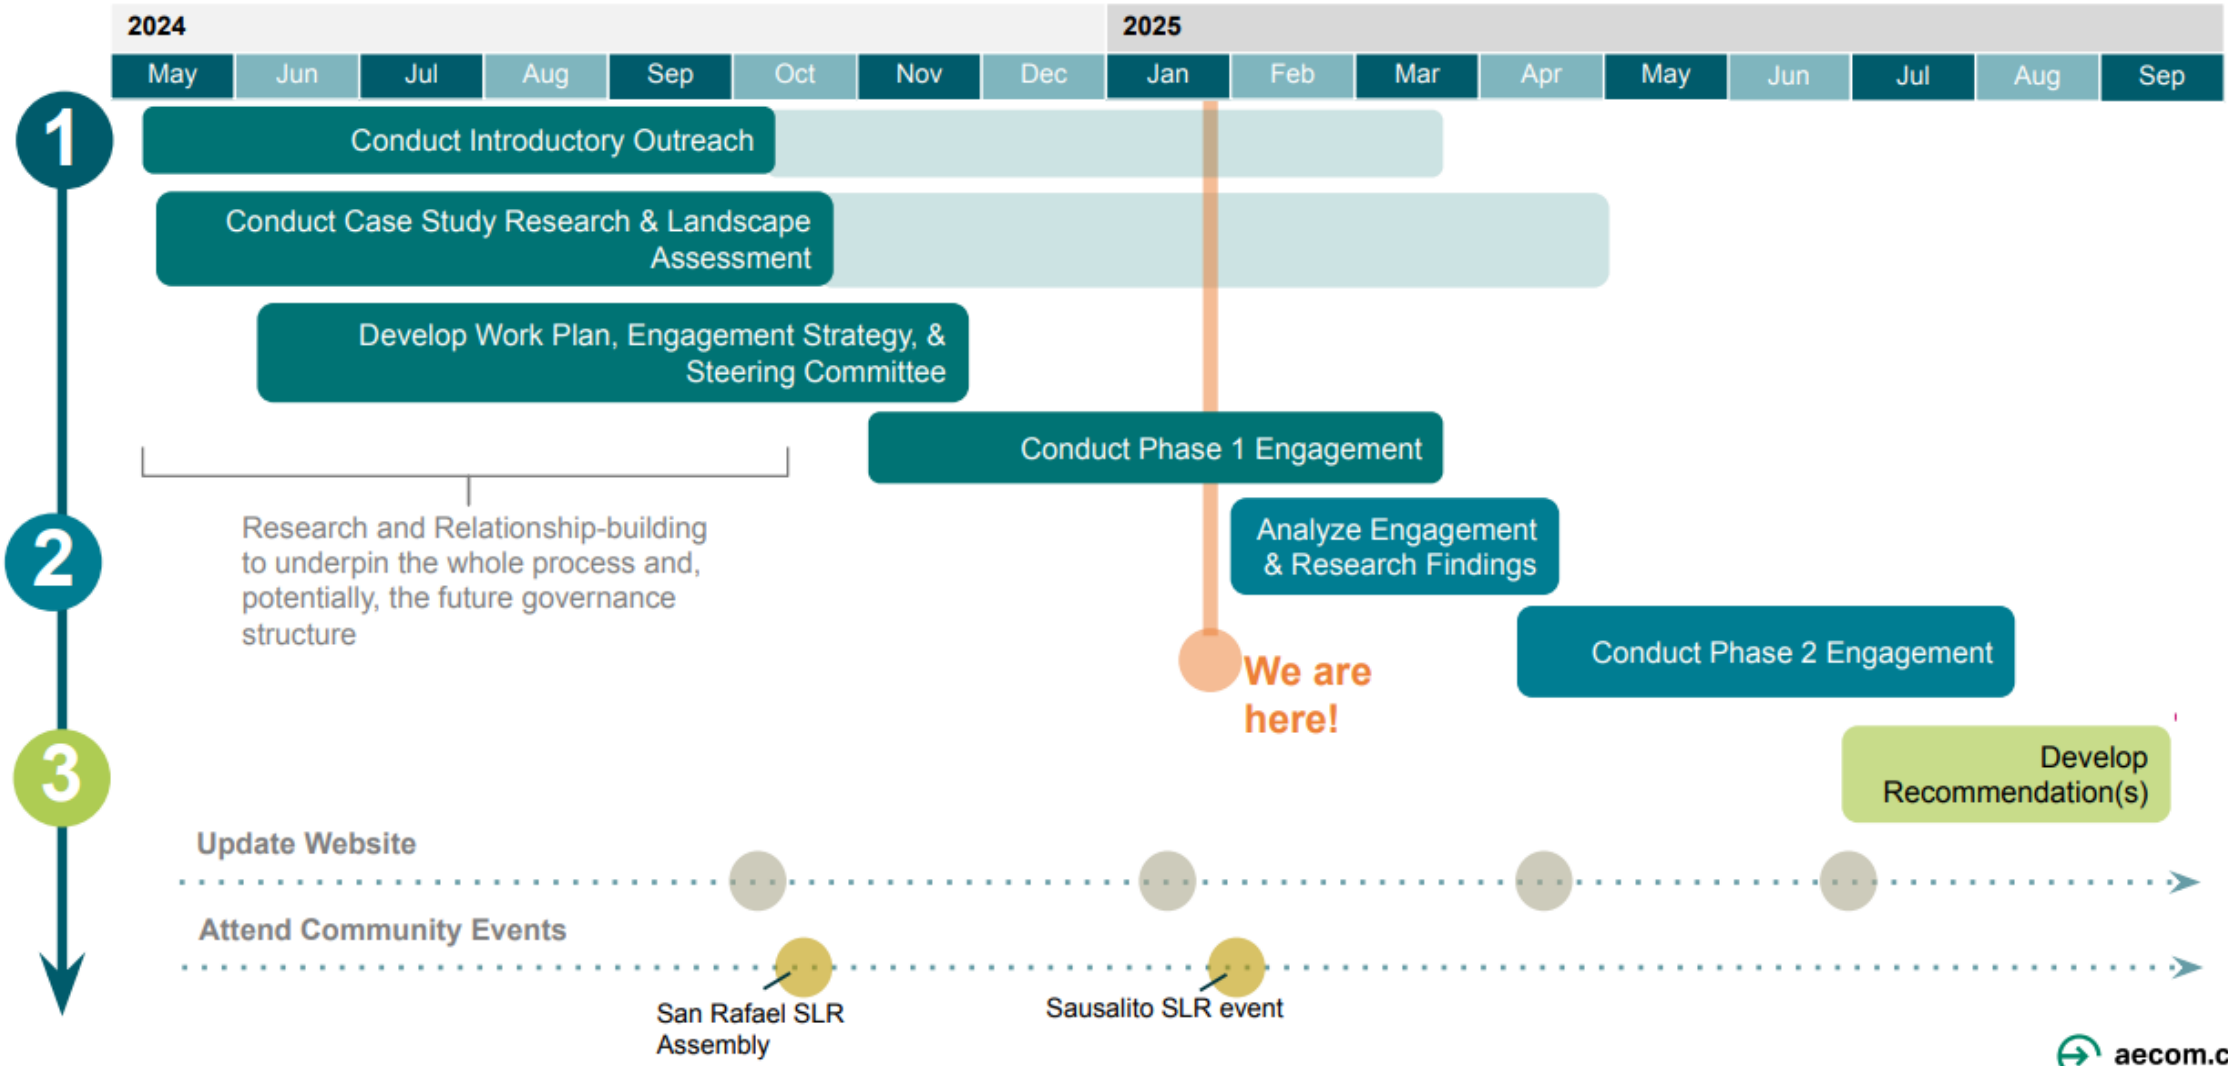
| 2024 | | | | | | | | 2025 | | | | | | | | |
|---|---|---|---|---|---|---|---|---|---|---|---|---|---|---|---|---|
| May | Jun | Jul | Aug | Sep | Oct | Nov | Dec | Jan | Feb | Mar | Apr | May | Jun | Jul | Aug | Sep |

1

Conduct Introductory Outreach

Conduct Case Study Research & Landscape Assessment

Develop Work Plan, Engagement Strategy, & Steering Committee

Conduct Phase 1 Engagement

Research and Relationship-building to underpin the whole process and, potentially, the future governance structure

2

Analyze Engagement & Research Findings

We are here!

Conduct Phase 2 Engagement

3

Develop Recommendation(s)

Update Website

Attend Community Events

San Rafael SLR Assembly

Sausalito SLR event

aecom.c